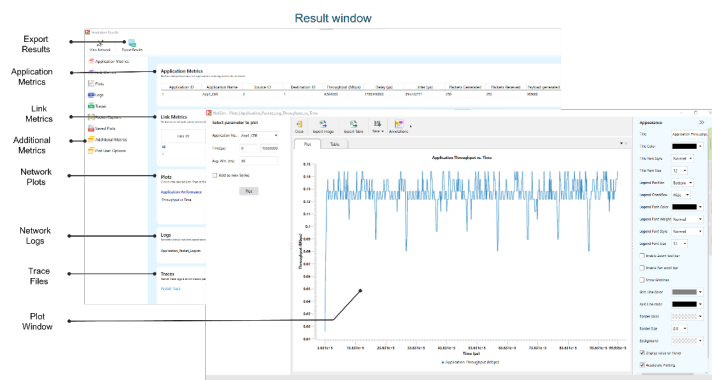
Result window

Export Results

Application Metrics

Link Metrics

Additional Metrics

Network Plots

Network Logs

Trace Files

Plot Window

View Network
Export Results

Application Metrics
Link Metrics
Plots
Logs
Traces
Packet Captures
Saved Plots
Additional Metrics
Plot User Options

Application Metrics

| Application ID | Application Name | Source ID | Destination ID | Throughput (Mbps) | Delay(µs) | Jitter (µs) | Packets Generated | Packets Received | Payload generated |
|---|---|---|---|---|---|---|---|---|---|
| 1 | App1_CBR | 1 | 2 | | | | 292 | 292 | |

Link Metrics

Link ID
All
1

Plots
Application Performance
Throughput vs Time

Logs
Application_Packet_Log.csv

Traces
Packet Trace

Select parameter to plot
Application Na... App1_CBR
Y Product 0 10000000
Avg. Win. (ms) 50
Add as new Series
Plot

Close
Export Image
Export Table
View
Annotations

Plot
Table

Application Throughput vs. Time

Throughput (Mbps)

0.15
0.14
0.13
0.12
0.11
0.10
0.09
0.08
0.07
0.06
0.05
0.04

Time (µs)

Application Throughput (Mbps)

Appearance
Title Application Throughput
Title Color
Title Font Style Normal
Title Font Size 12
Legend Position Bottom
Legend Orientation Horiz.
Legend Font Color
Legend Font Weight Normal
Legend Font Style Normal
Legend Font Size 10
Enable Zoom Selection
Enable Pan Zoom Bar
Show Gridlines
Plot Line Color
Plot Line Color
Border Color
Border Size 0.5
Background
Display Value on Points
Resolution Plotting